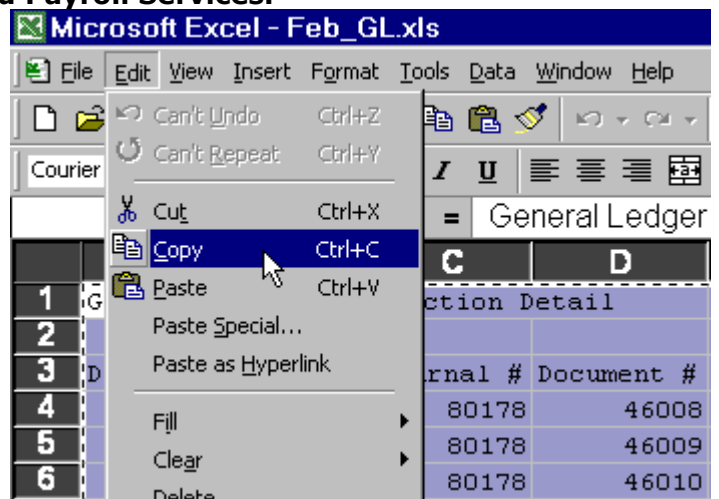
d Payroll Services.

Microsoft Excel - Feb_GL.xls

File Edit View Insert Format Tools Data Window Help

Courier

Can't Undo Ctrl+Z
Can't Repeat Ctrl+Y
Cut Ctrl+X
Copy Ctrl+C
Paste Ctrl+V
Paste Special...
Paste as Hyperlink
Fill
Clear
Delete

= General Ledger

| | | C | D |
|---|---|---|---|
| 1 | G | ction Detail | |
| 2 | | | |
| 3 | D | rnal # | Document # |
| 4 | | 80178 | 46008 |
| 5 | | 80178 | 46009 |
| 6 | | 80178 | 46010 |